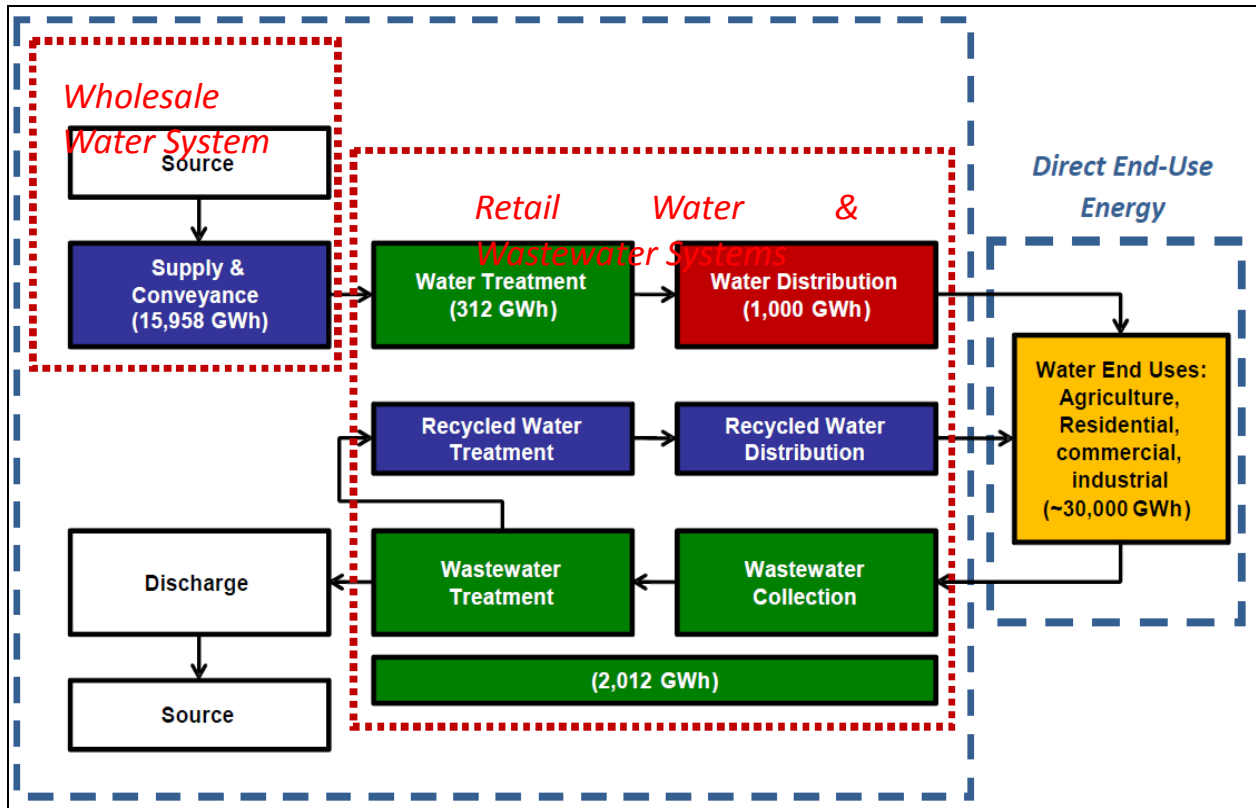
Wholesale Water System

Source

Supply & Conveyance (15,958 GWh)

Retail Water & Wastewater Systems

Direct End-Use Energy

Water Treatment (312 GWh)

Water Distribution (1,000 GWh)

Water End Uses: Agriculture, Residential, commercial, industrial (~30,000 GWh)

Recycled Water Treatment

Recycled Water Distribution

Discharge

Wastewater Treatment

Wastewater Collection

(2,012 GWh)

Source